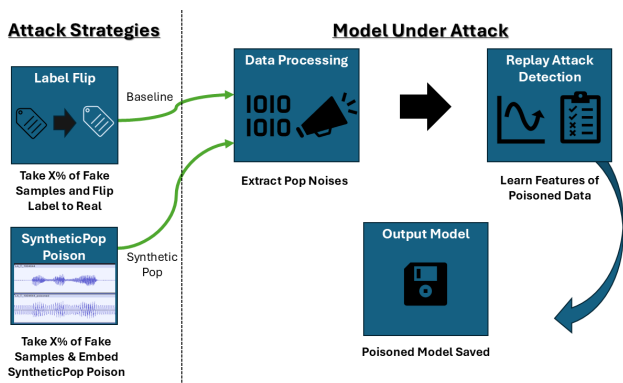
Attack Strategies

Label Flip

Take X% of Fake Samples and Flip Label to Real

Baseline

SyntheticPop Poison

Synthetic Pop

Take X% of Fake Samples & Embed SyntheticPop Poison

Model Under Attack

Data Processing

1010
1010

Extract Pop Noises

Replay Attack Detection

Learn Features of Poisoned Data

Output Model

Poisoned Model Saved